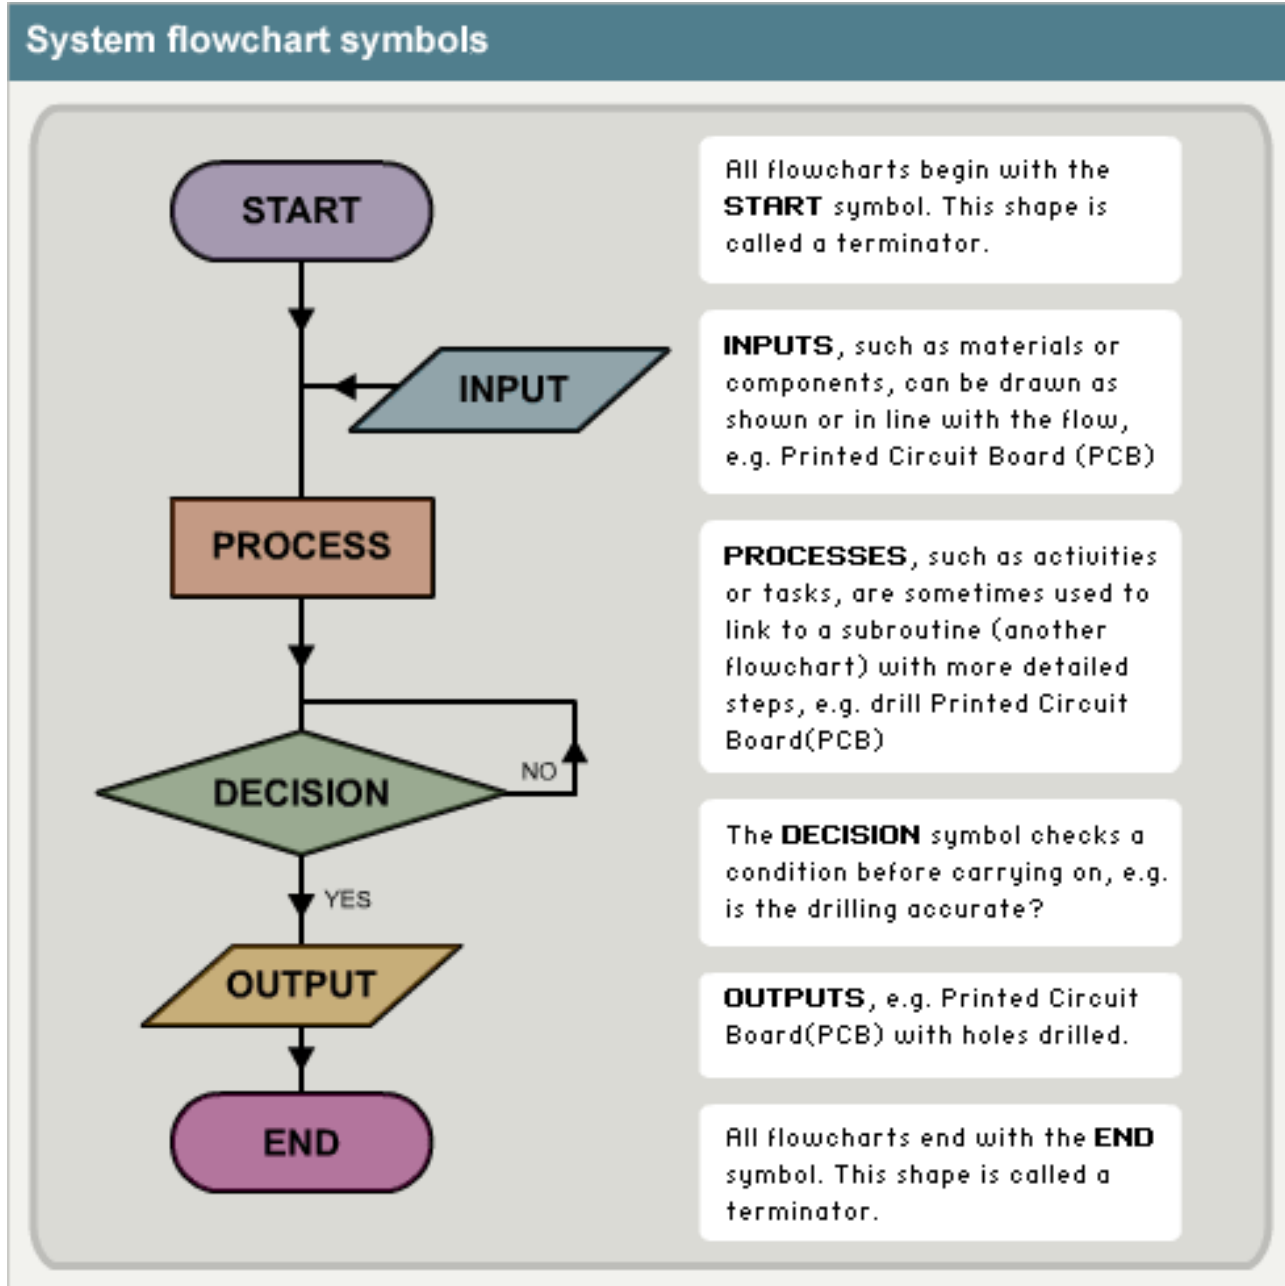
System flowchart symbols

START

INPUT

PROCESS

DECISION

NO

YES

OUTPUT

END

All flowcharts begin with the START symbol. This shape is called a terminator.

INPUTS, such as materials or components, can be drawn as shown or in line with the flow, e.g. Printed Circuit Board (PCB)

PROCESSES, such as activities or tasks, are sometimes used to link to a subroutine (another flowchart) with more detailed steps, e.g. drill Printed Circuit Board(PCB)

The DECISION symbol checks a condition before carrying on, e.g. is the drilling accurate?

OUTPUTS, e.g. Printed Circuit Board(PCB) with holes drilled.

All flowcharts end with the END symbol. This shape is called a terminator.